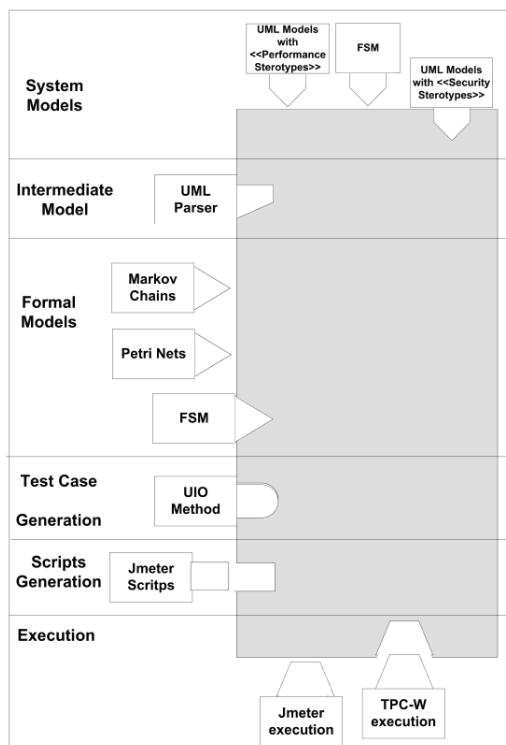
UML Models with <<Performance Sterotypes>>

FSM

UML Models with <<Security Sterotypes>>

System Models

Intermediate Model

UML Parser

Formal Models

Markov Chains

Petri Nets

FSM

Test Case Generation

UIO Method

Scripts Generation

Jmeter Scritps

Execution

Jmeter execution

TPC-W execution